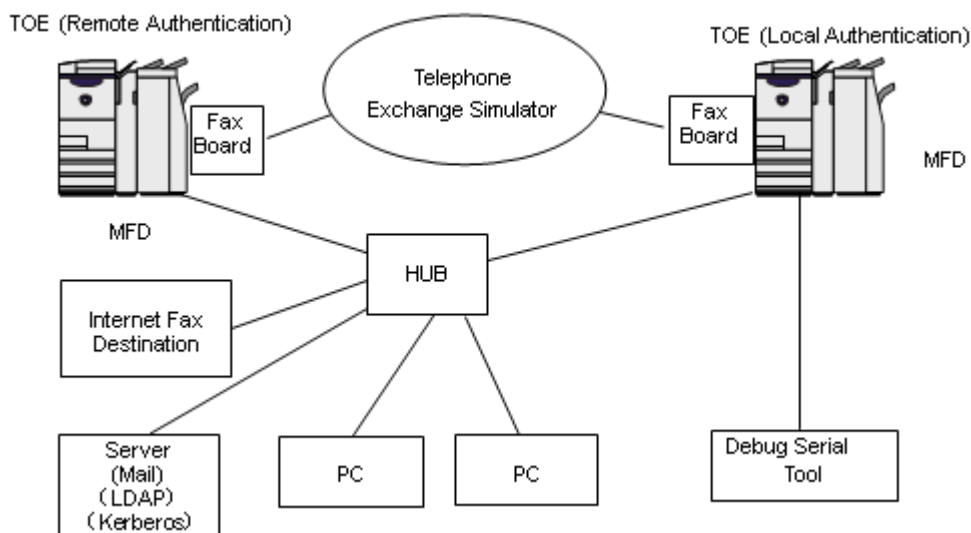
TOE (Remote Authentication)

Telephone Exchange Simulator

TOE (Local Authentication)

Fax Board

Fax Board

MFD

MFD

HUB

Internet Fax Destination

Server (Mail) (LDAP) (Kerberos)

PC

PC

Debug Serial Tool